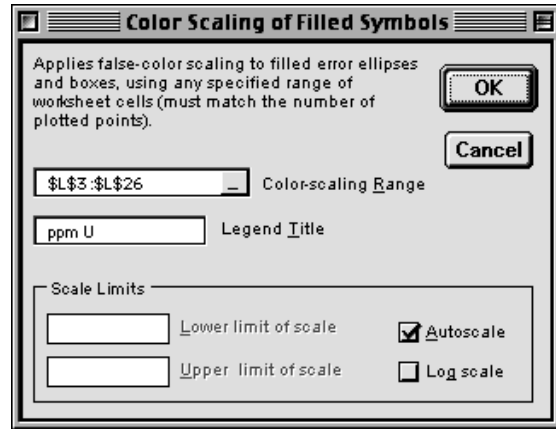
Color Scaling of Filled Symbols

Applies false-color scaling to filled error ellipses and boxes, using any specified range of worksheet cells (must match the number of plotted points).

OK

Cancel

$L$3:$L$26

_

Color-scaling Range

ppm U

Legend Title

Scale Limits

Lower limit of scale

Upper limit of scale

Autoscale

Log scale